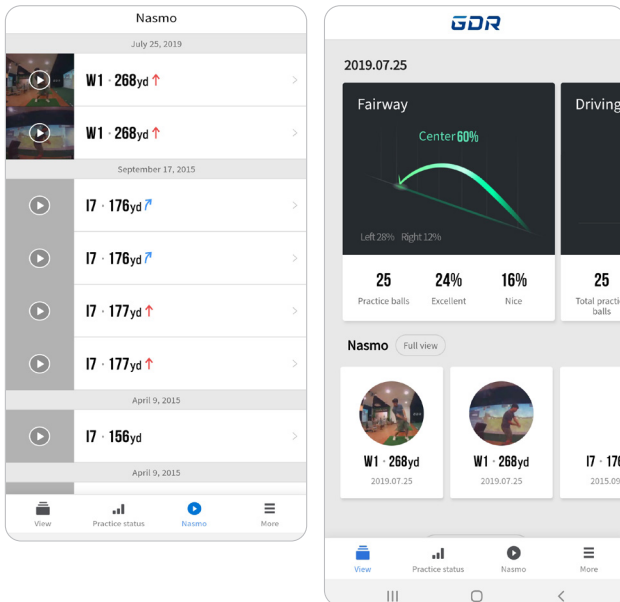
Nasmo

July 25, 2019

W1 · 268yd

W1 · 268yd

September 17, 2015

I7 · 176yd

I7 · 176yd

I7 · 177yd

I7 · 177yd

April 9, 2015

I7 · 156yd

April 9, 2015

View Practice status Nasmo More

GDR

2019.07.25

Fairway

Center 60%

Left 28% Right 12%

25 Practice balls
24% Excellent
16% Nice

Driving

25 Total practic balls

Nasmo Full view

W1 · 268yd
2019.07.25

W1 · 268yd
2019.07.25

I7 · 17
2015.09

View Practice status Nasmo More